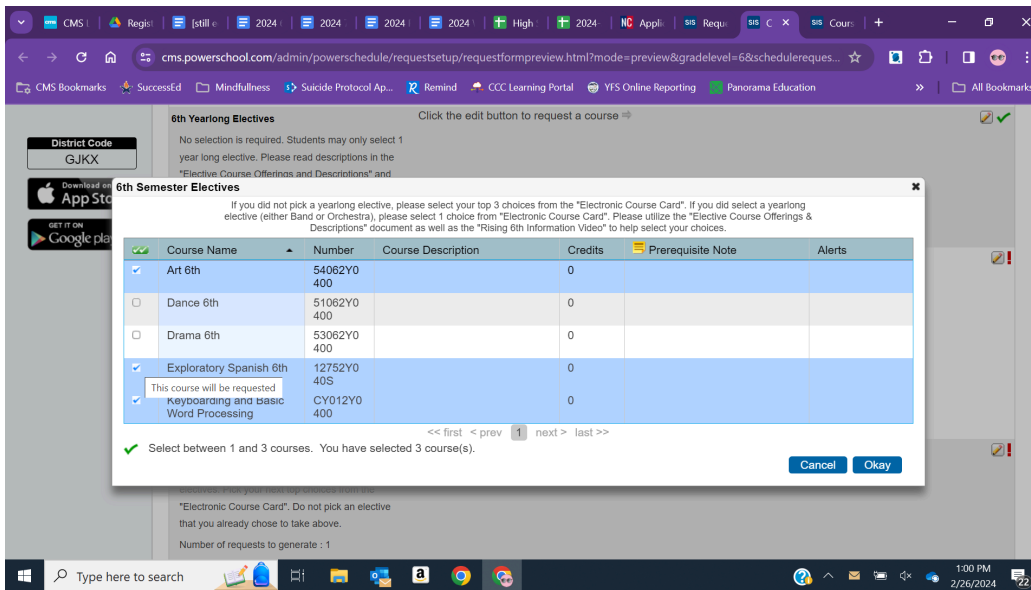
CMS | Regist | [still e | 2024 | 2024 | 2024 | 2024 | High | 2024 | Applic | Requ | C | Cours

cms.powerschool.com/admin/powerschedule/requestsetup/requestformpreview.html?mode=preview&gradelevel=6&schedulereques...

CMS Bookmarks | SuccessEd | Mindfullness | Suicide Protocol Ap... | Remind | CCC Learning Portal | YFS Online Reporting | Panorama Education | All Bookmarks

District Code
GJKX

Download on the App Store

GET IT ON Google play

6th Yearlong Electives

No selection is required. Students may only select 1 year long elective. Please read descriptions in the "Elective Course Offerings and Descriptions" and

Click the edit button to request a course

6th Semester Electives

If you did not pick a yearlong elective, please select your top 3 choices from the "Electronic Course Card". If you did select a yearlong elective (either Band or Orchestra), please select 1 choice from "Electronic Course Card". Please utilize the "Elective Course Offerings & Descriptions" document as well as the "Rising 6th Information Video" to help select your choices.

| | Course Name | Number | Course Description | Credits | Prerequisite Note | Alerts |
|---|---|---|---|---|---|---|
| ✓ | Art 6th | 54062Y0 400 | | 0 | | |
| | Dance 6th | 51062Y0 400 | | 0 | | |
| | Drama 6th | 53062Y0 400 | | 0 | | |
| ✓ | Exploratory Spanish 6th | 12752Y0 40S | | 0 | | |
| ✓ | Keyboarding and Basic Word Processing | CY012Y0 400 | | 0 | | |

This course will be requested

<< first < prev 1 next > last >>

Select between 1 and 3 courses. You have selected 3 course(s).

Cancel Okay

electives. Pick your next top choices from the "Electronic Course Card". Do not pick an elective that you already chose to take above.

Number of requests to generate : 1

Type here to search

1:00 PM
2/26/2024
22